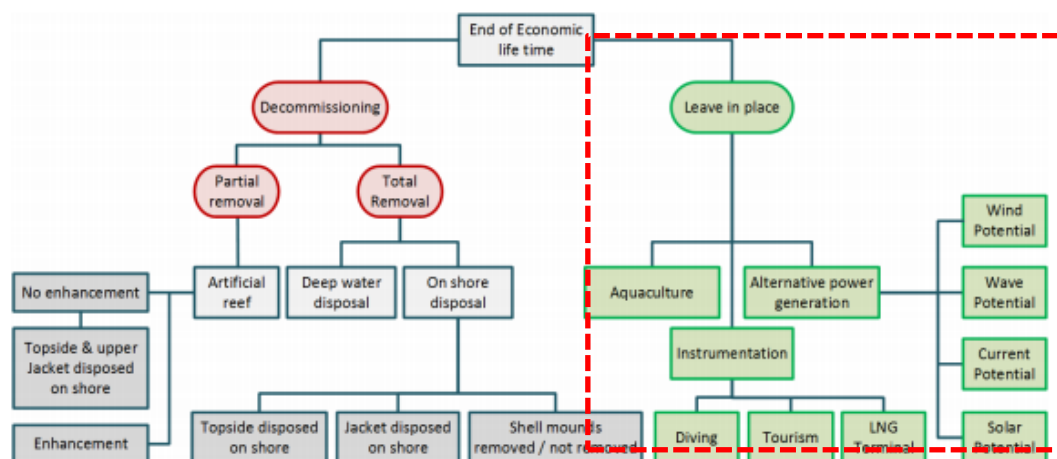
End of Economic life time

Decommissioning

Leave in place

Partial removal

Total Removal

No enhancement

Artificial reef

Deep water disposal

On shore disposal

Aquaculture

Alternative power generation

Wind Potential

Wave Potential

Current Potential

Solar Potential

Topside & upper Jacket disposed on shore

Instrumentation

Enhancement

Topside disposed on shore

Jacket disposed on shore

Shell mounds removed / not removed

Diving

Tourism

LNG Terminal